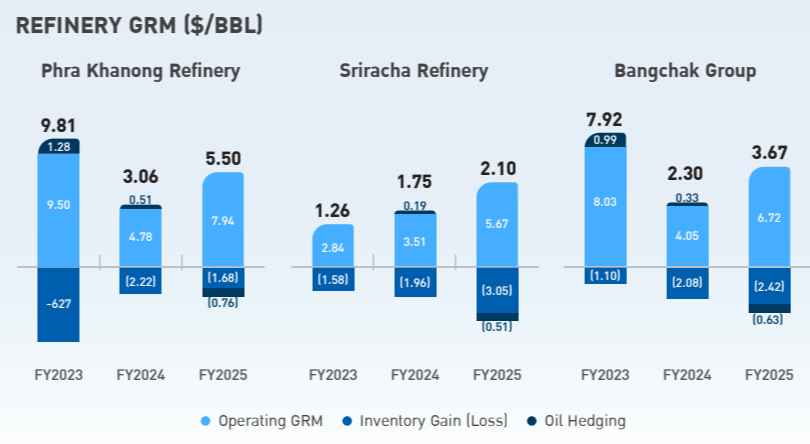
REFINERY GRM ($/BBL)

Phra Khanong Refinery

9.81
1.28
9.50
-627
FY2023

3.06
0.51
4.78
(2.22)
FY2024

5.50
7.94
(1.68)
(0.76)
FY2025

Sriracha Refinery

1.26
2.84
(1.58)
FY2023

1.75
0.19
3.51
(1.96)
FY2024

2.10
5.67
(3.05)
(0.51)
FY2025

Bangchak Group

7.92
0.99
8.03
(1.10)
FY2023

2.30
0.33
4.05
(2.08)
FY2024

3.67
6.72
(2.42)
(0.63)
FY2025

Operating GRM
Inventory Gain (Loss)
Oil Hedging